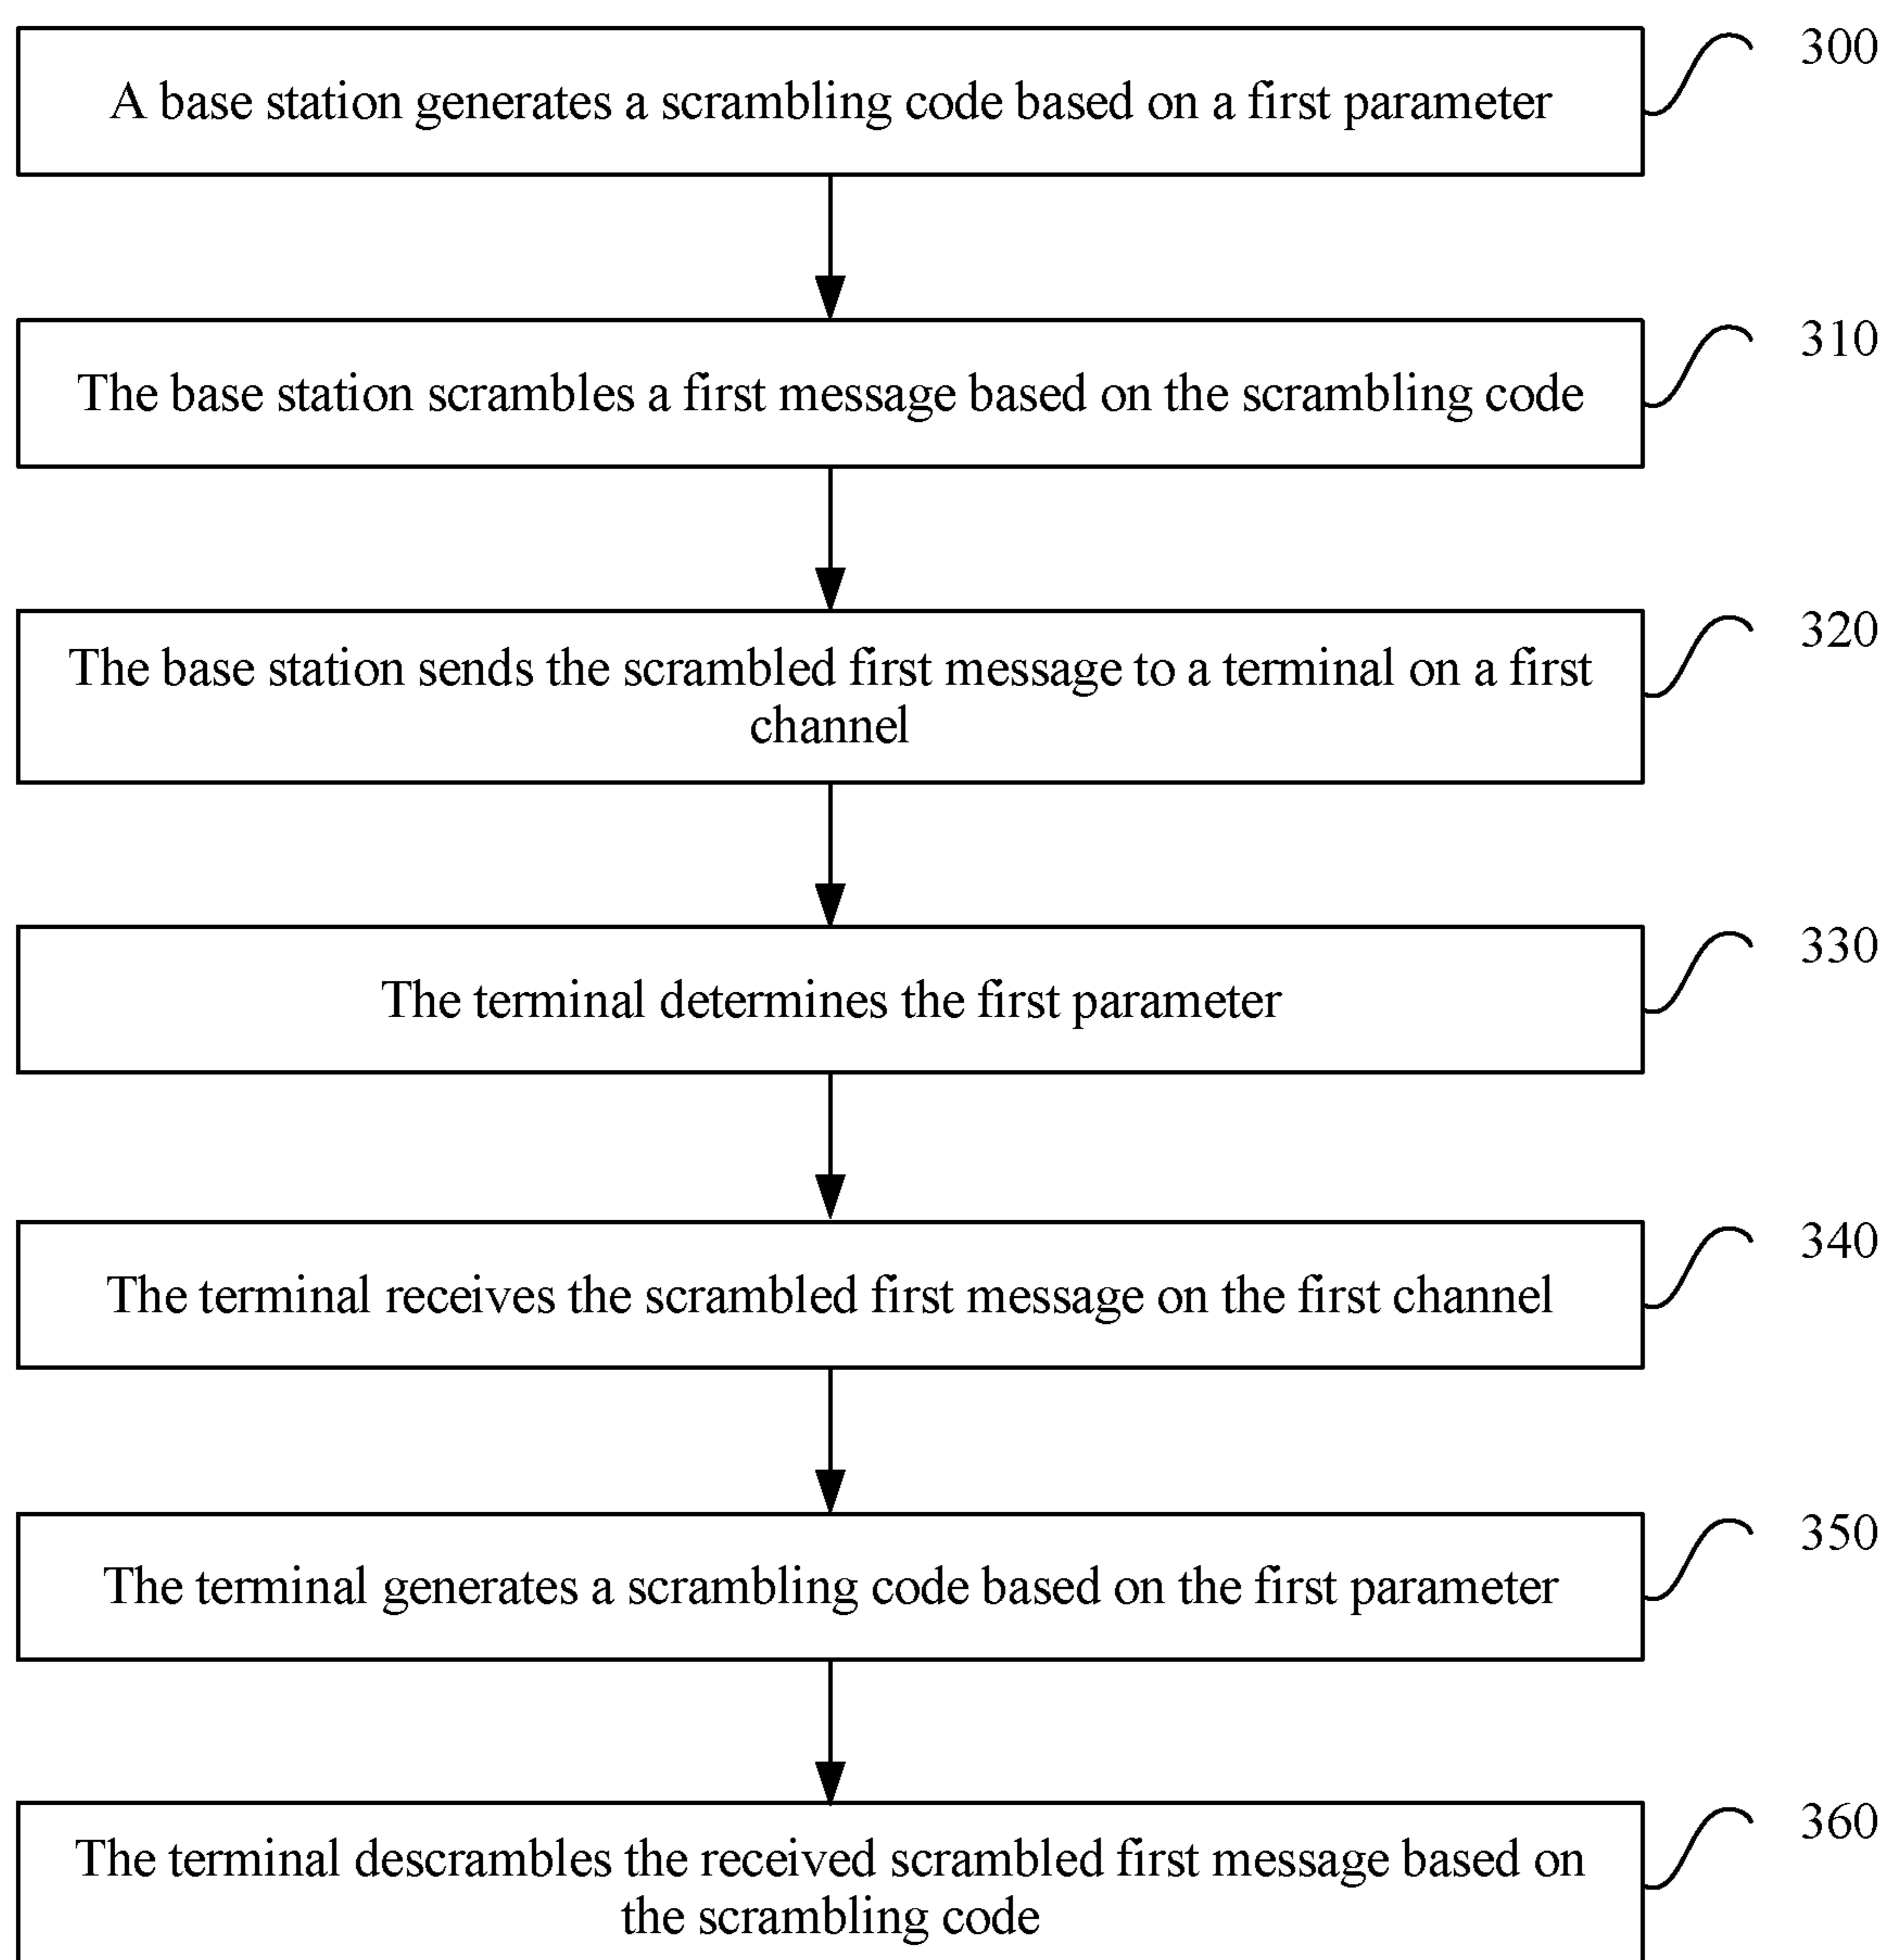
A base station generates a scrambling code based on a first parameter

300

The base station scrambles a first message based on the scrambling code

310

The base station sends the scrambled first message to a terminal on a first channel

320

The terminal determines the first parameter

330

The terminal receives the scrambled first message on the first channel

340

The terminal generates a scrambling code based on the first parameter

350

The terminal descrambles the received scrambled first message based on the scrambling code

360